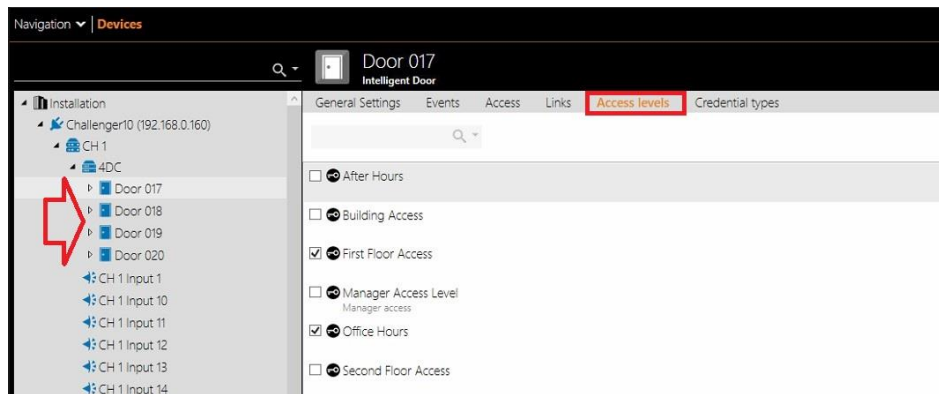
Navigation | Devices

Door 017
Intelligent Door

Installation
Challenger10 (192.168.0.160)
CH 1
4DC
Door 017
Door 018
Door 019
Door 020
CH 1 Input 1
CH 1 Input 10
CH 1 Input 11
CH 1 Input 12
CH 1 Input 13
CH 1 Input 14

General Settings | Events | Access | Links | Access levels | Credential types

☐ After Hours
☐ Building Access
☑ First Floor Access
☐ Manager Access Level
Manager access
☑ Office Hours
☐ Second Floor Access